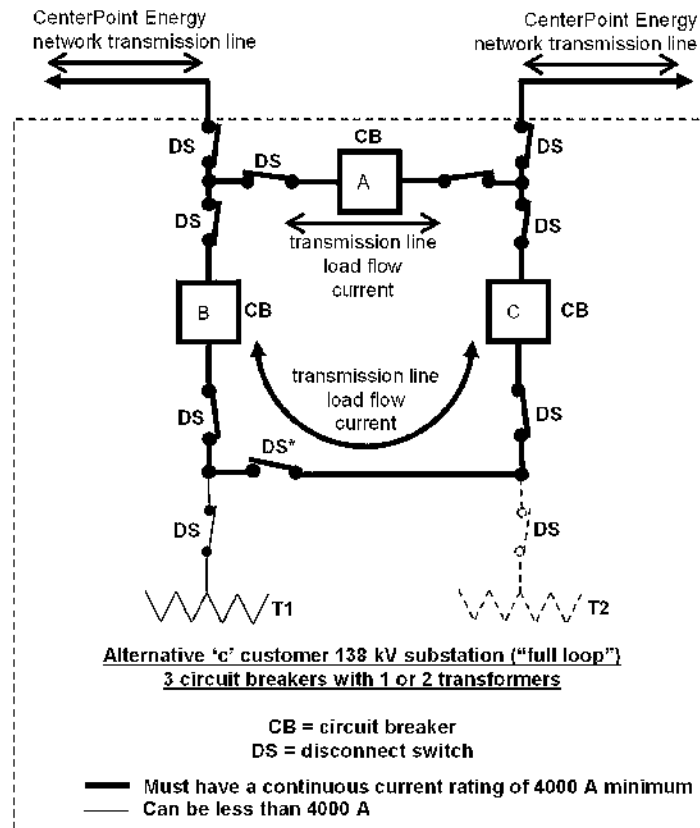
CenterPoint Energy network transmission line

CenterPoint Energy network transmission line

DS

DS

CB

A

DS

DS

DS

transmission line load flow current

B

CB

C

CB

transmission line load flow current

DS

DS

DS*

DS

DS

T1

T2

Alternative ‘c’ customer 138 kV substation (“full loop”)
3 circuit breakers with 1 or 2 transformers

CB = circuit breaker
DS = disconnect switch

Must have a continuous current rating of 4000 A minimum
Can be less than 4000 A